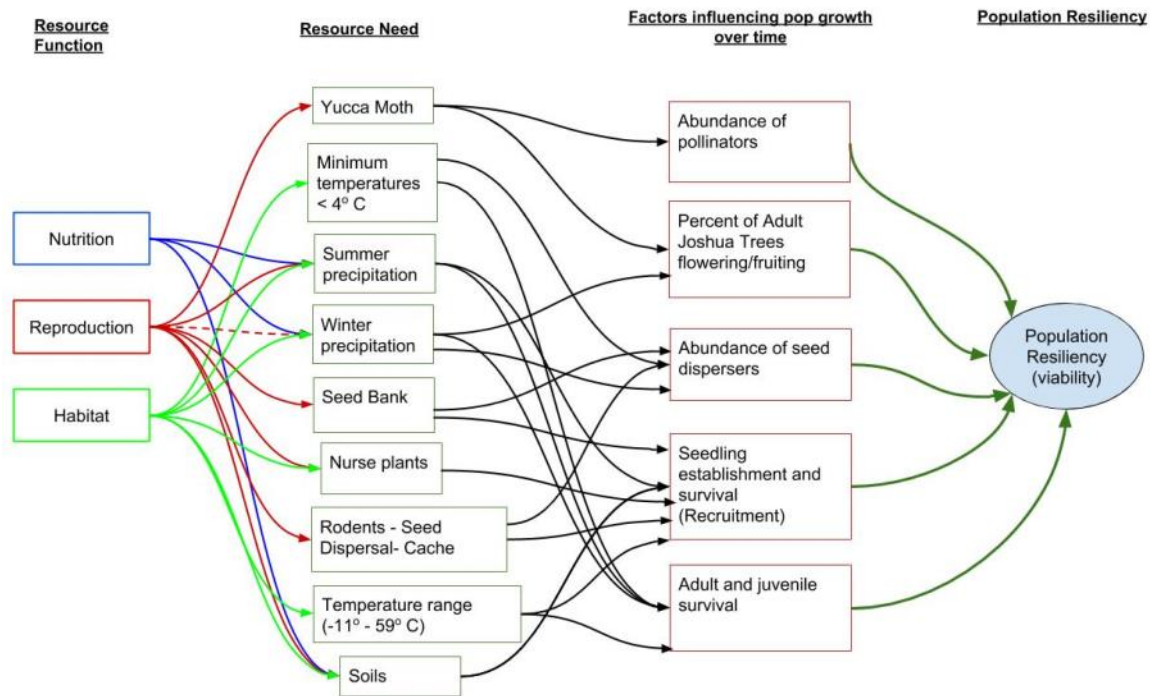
Resource Function

Resource Need

Factors influencing pop growth over time

Population Resiliency

Nutrition

Reproduction

Habitat

Yucca Moth

Minimum temperatures < 4° C

Summer precipitation

Winter precipitation

Seed Bank

Nurse plants

Rodents - Seed Dispersal- Cache

Temperature range (-11° - 59° C)

Soils

Abundance of pollinators

Percent of Adult Joshua Trees flowering/fruiting

Abundance of seed dispersers

Seedling establishment and survival (Recruitment)

Adult and juvenile survival

Population Resiliency (viability)